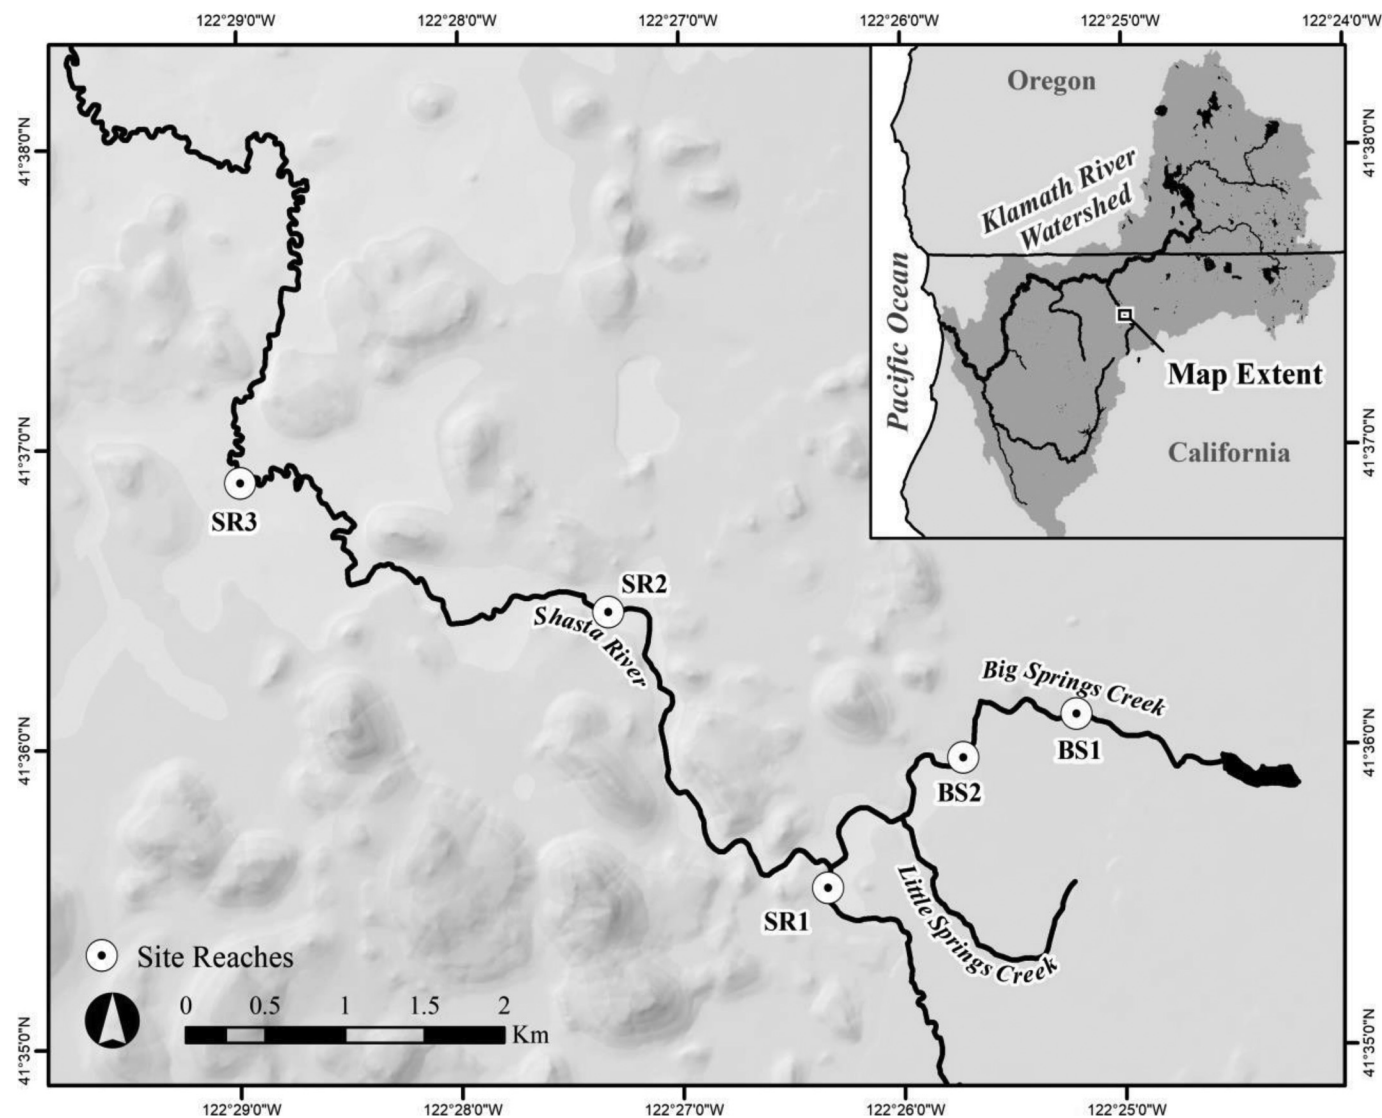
122°29'0"W 122°28'0"W 122°27'0"W 122°26'0"W 122°25'0"W 122°24'0"W

41°38'0"N
41°37'0"N
41°36'0"N
41°35'0"N

Oregon
Klamath River Watershed
Pacific Ocean
Map Extent
California

SR3
SR2
Shasta River
Big Springs Creek
BS1
BS2
SR1
Little Springs Creek

Site Reaches

0 0.5 1 1.5 2 Km

41°38'0"N
41°37'0"N
41°36'0"N
41°35'0"N

122°29'0"W 122°28'0"W 122°27'0"W 122°26'0"W 122°25'0"W